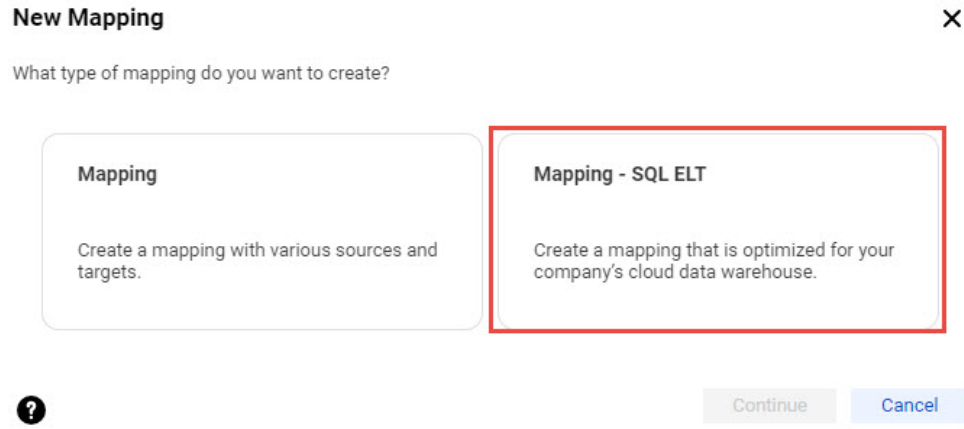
New Mapping

What type of mapping do you want to create?

Mapping

Create a mapping with various sources and targets.

Mapping - SQL ELT

Create a mapping that is optimized for your company's cloud data warehouse.

Continue

Cancel